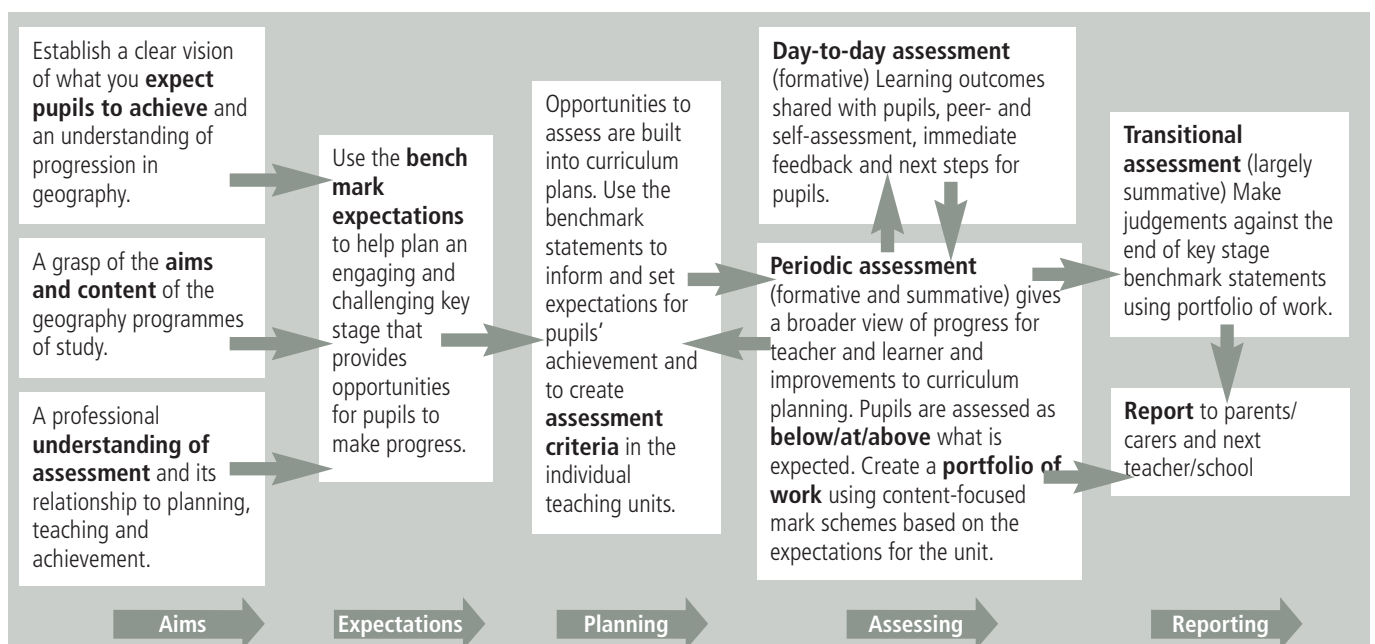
Establish a clear vision of what you **expect pupils to achieve** and an understanding of progression in geography.

A grasp of the **aims and content** of the geography programmes of study.

A professional **understanding of assessment** and its relationship to planning, teaching and achievement.

Use the **bench mark expectations** to help plan an engaging and challenging key stage that provides opportunities for pupils to make progress.

Opportunities to assess are built into curriculum plans. Use the benchmark statements to inform and set expectations for pupils' achievement and to create **assessment criteria** in the individual teaching units.

**Day-to-day assessment** (formative) Learning outcomes shared with pupils, peer- and self-assessment, immediate feedback and next steps for pupils.

**Periodic assessment** (formative and summative) gives a broader view of progress for teacher and learner and improvements to curriculum planning. Pupils are assessed as **below/at/above** what is expected. Create a **portfolio of work** using content-focused mark schemes based on the expectations for the unit.

**Transitional assessment** (largely summative) Make judgements against the end of key stage benchmark statements using portfolio of work.

**Report** to parents/ carers and next teacher/school

Aims

Expectations

Planning

Assessing

Reporting